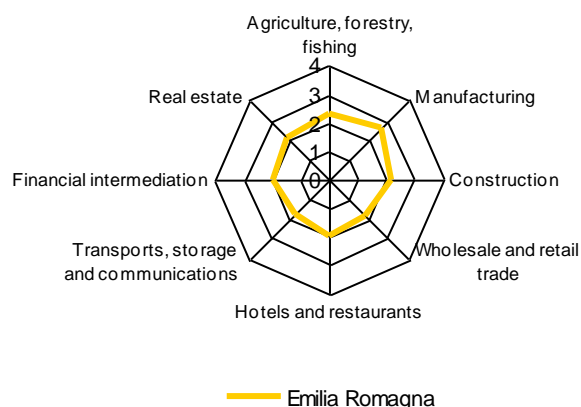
Agriculture, forestry, fishing

4
3
2
1
0

Manufacturing

Construction

Wholesale and retail trade

Hotels and restaurants

Transports, storage and communications

Financial intermediation

Real estate

Emilia Romagna